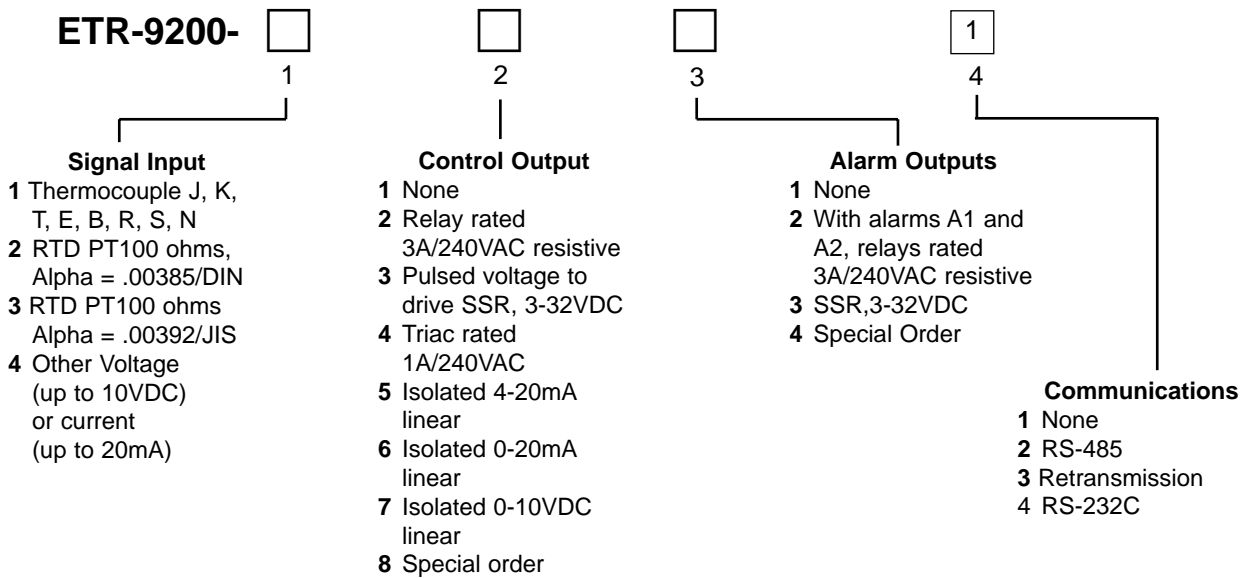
**ETR-9200-** □ □ □ 1

1 2 3 4

**Signal Input**
**1** Thermocouple J, K, T, E, B, R, S, N
**2** RTD PT100 ohms, Alpha = .00385/DIN
**3** RTD PT100 ohms Alpha = .00392/JIS
**4** Other Voltage (up to 10VDC) or current (up to 20mA)

**Control Output**
**1** None
**2** Relay rated 3A/240VAC resistive
**3** Pulsed voltage to drive SSR, 3-32VDC
**4** Triac rated 1A/240VAC
**5** Isolated 4-20mA linear
**6** Isolated 0-20mA linear
**7** Isolated 0-10VDC linear
**8** Special order

**Alarm Outputs**
**1** None
**2** With alarms A1 and A2, relays rated 3A/240VAC resistive
**3** SSR,3-32VDC
**4** Special Order

**Communications**
**1** None
**2** RS-485
**3** Retransmission
4 RS-232C